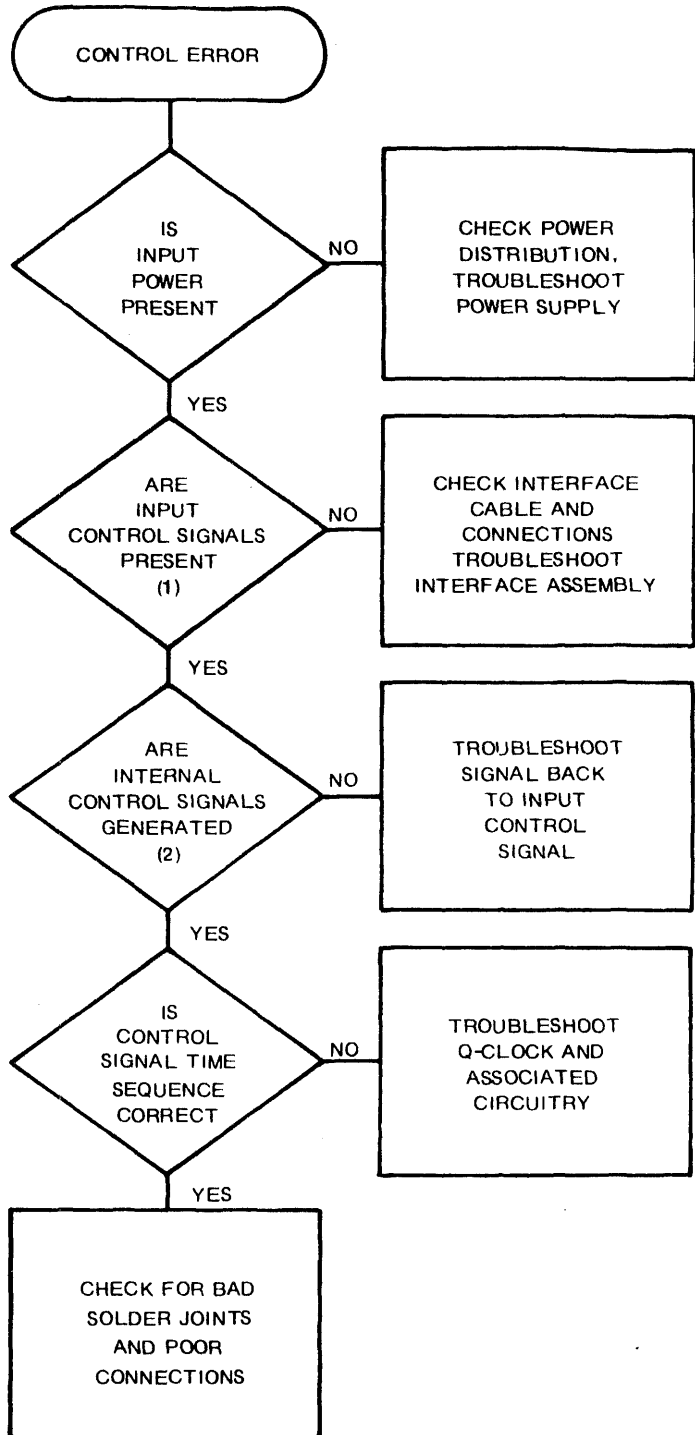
CONTROL ERROR

IS INPUT POWER PRESENT

NO

CHECK POWER DISTRIBUTION, TROUBLESHOOT POWER SUPPLY

YES

ARE INPUT CONTROL SIGNALS PRESENT (1)

NO

CHECK INTERFACE CABLE AND CONNECTIONS TROUBLESHOOT INTERFACE ASSEMBLY

YES

ARE INTERNAL CONTROL SIGNALS GENERATED (2)

NO

TROUBLESHOOT SIGNAL BACK TO INPUT CONTROL SIGNAL

YES

IS CONTROL SIGNAL TIME SEQUENCE CORRECT

NO

TROUBLESHOOT Q-CLOCK AND ASSOCIATED CIRCUITRY

YES

CHECK FOR BAD SOLDER JOINTS AND POOR CONNECTIONS